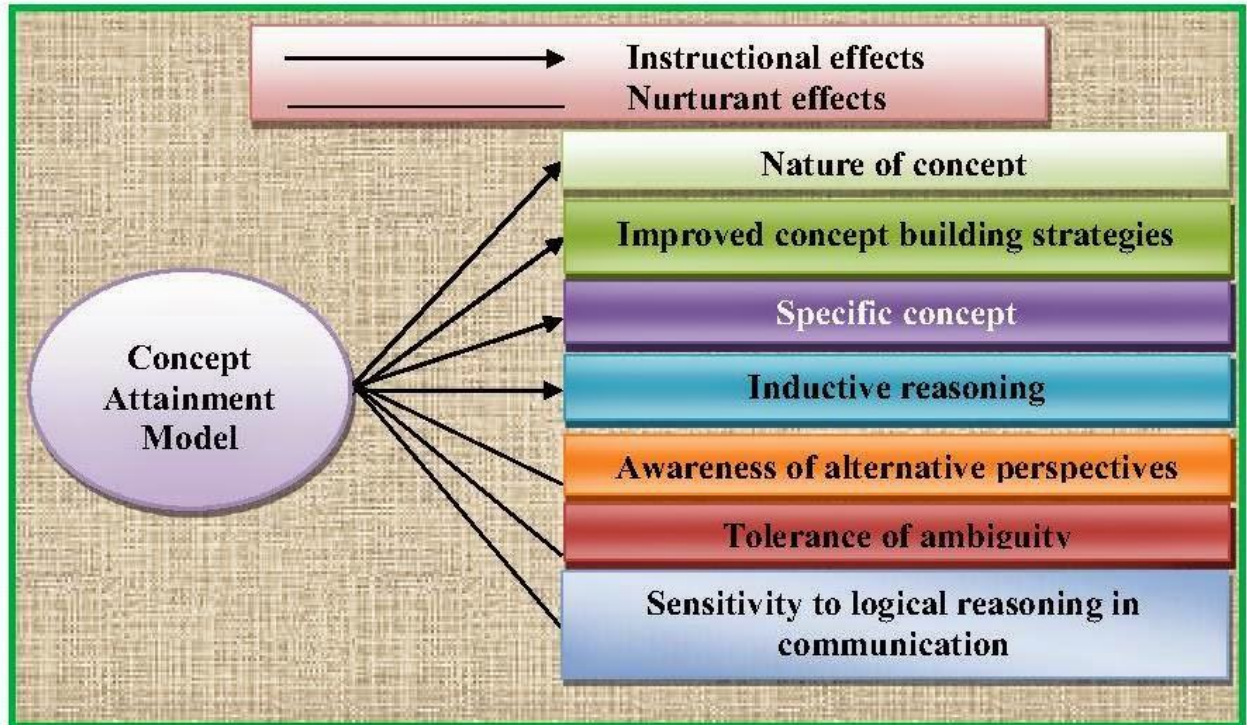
Instructional effects
Nurturant effects

Concept Attainment Model

Nature of concept

Improved concept building strategies

Specific concept

Inductive reasoning

Awareness of alternative perspectives

Tolerance of ambiguity

Sensitivity to logical reasoning in communication